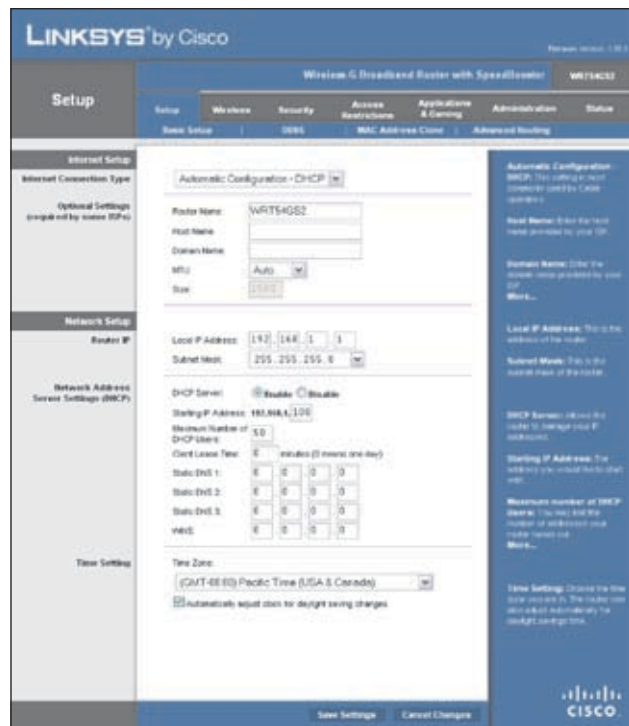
LINKSYS® by Cisco

Firmware Version: 1.00.1

Wireless-G Broadband Router with SpeedBooster WRT54GS2

Setup

Setup | Wireless | Security | Access Restrictions | Applications & Gaming | Administration | Status

Basic Setup | DDNS | MAC Address Clone | Advanced Routing

Internet Setup

Internet Connection Type

Automatic Configuration - DHCP

Optional Settings (required by some ISPs)

Router Name: WRT54GS2

Host Name:

Domain Name:

MTU: Auto

Size: 1500

Network Setup

Router IP

Local IP Address: 192 . 168 . 1 . 1

Subnet Mask: 255.255.255.0

Network Address Server Settings (DHCP)

DHCP Server: Enable Disable

Starting IP Address: 192.168.1. 100

Maximum Number of DHCP Users: 50

Client Lease Time: 0 minutes (0 means one day)

Static DNS 1: 0 . 0 . 0 . 0

Static DNS 2: 0 . 0 . 0 . 0

Static DNS 3: 0 . 0 . 0 . 0

WINS: 0 . 0 . 0 . 0

Time Setting

Time Zone:

(GMT-08:00) Pacific Time (USA & Canada)

Automatically adjust clock for daylight saving changes

Automatic Configuration - DHCP: This setting is most commonly used by Cable operators.

Host Name: Enter the host name provided by your ISP.

Domain Name: Enter the domain name provided by your ISP.

More...

Local IP Address: This is the address of the router.

Subnet Mask: This is the subnet mask of the router.

DHCP Server: allows the router to manage your IP addresses.

Starting IP Address: The address you would like to start with.

Maximum number of DHCP Users: You may limit the number of addresses your router hands out.

More...

Time Setting: Choose the time zone you are in. The router can also adjust automatically for daylight savings time.

Save Settings Cancel Changes

cisco